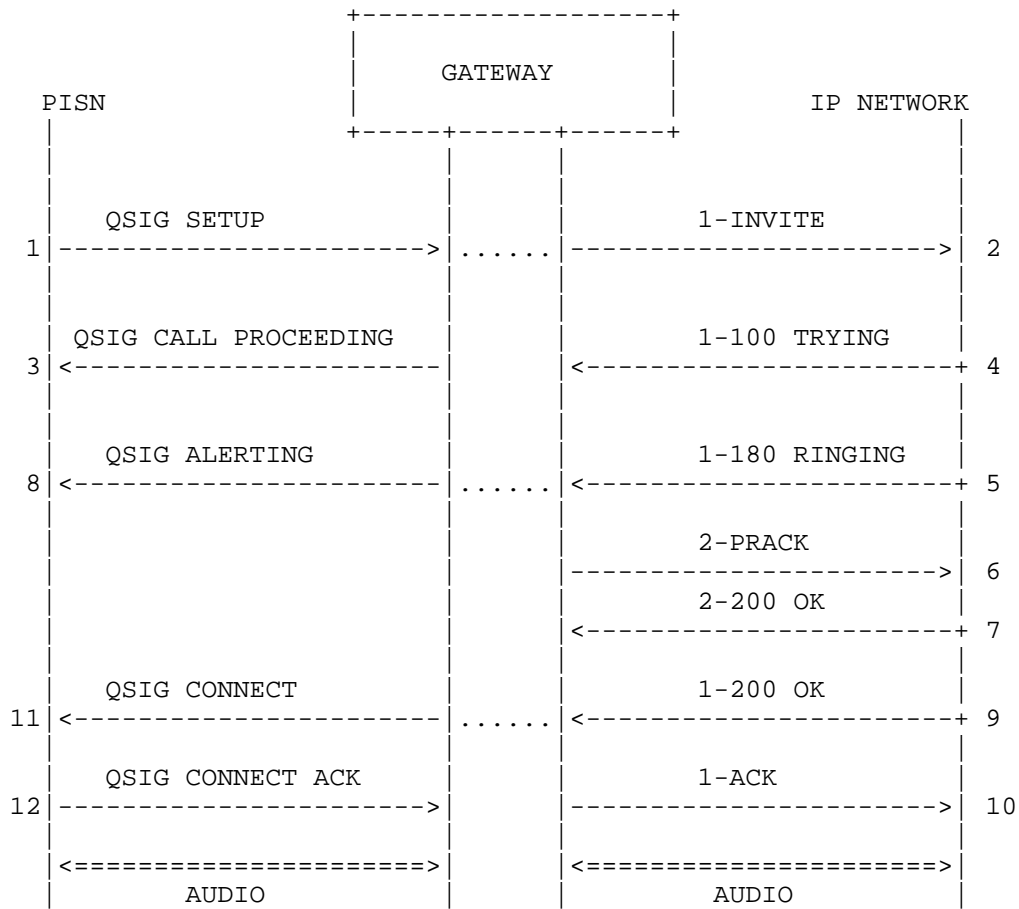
GATEWAY

PISN

IP NETWORK

QSIG SETUP

1-INVITE

1

2

QSIG CALL PROCEEDING

1-100 TRYING

3

4

QSIG ALERTING

1-180 RINGING

8

5

2-PRACK

6

2-200 OK

7

QSIG CONNECT

1-200 OK

11

9

QSIG CONNECT ACK

1-ACK

12

10

AUDIO

AUDIO